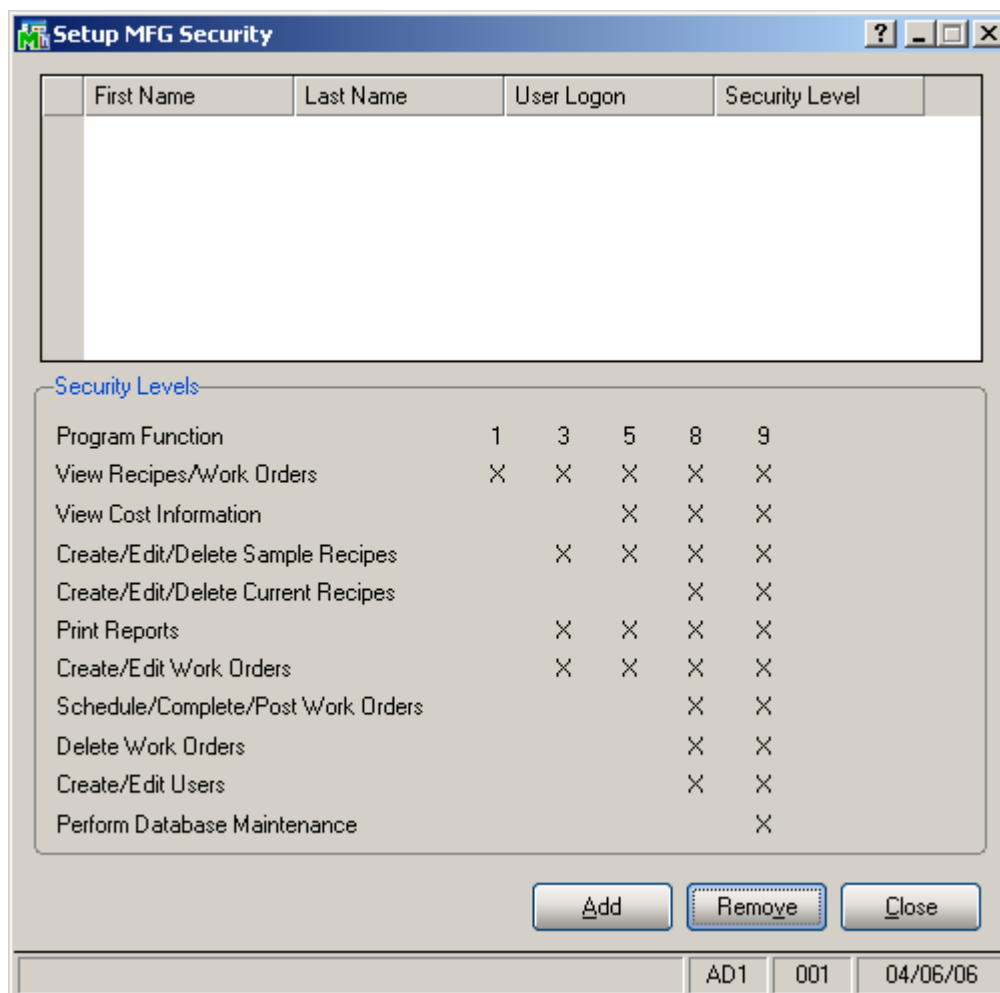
Setup MFG Security

| First Name | Last Name | User Logon | Security Level |
|---|---|---|---|

Security Levels

| Program Function | 1 | 3 | 5 | 8 | 9 |
|---|---|---|---|---|---|
| View Recipes/Work Orders | X | X | X | X | X |
| View Cost Information | | | X | X | X |
| Create/Edit/Delete Sample Recipes | | X | X | X | X |
| Create/Edit/Delete Current Recipes | | | | X | X |
| Print Reports | | X | X | X | X |
| Create/Edit Work Orders | | X | X | X | X |
| Schedule/Complete/Post Work Orders | | | | X | X |
| Delete Work Orders | | | | X | X |
| Create/Edit Users | | | | X | X |
| Perform Database Maintenance | | | | | X |

Add Remove Close

AD1 001 04/06/06